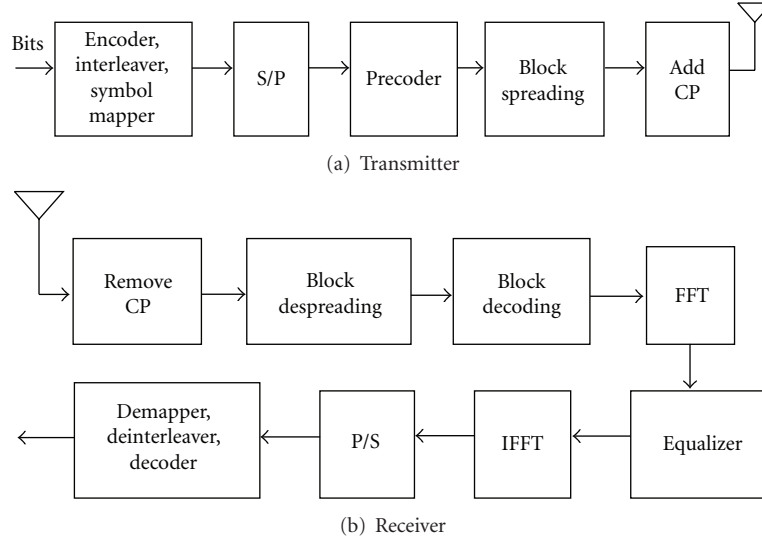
Bits

Encoder, interleaver, symbol mapper

S/P

Precoder

Block spreading

Add CP

(a) Transmitter

Remove CP

Block despreading

Block decoding

FFT

Equalizer

IFFT

P/S

Demapper, deinterleaver, decoder

(b) Receiver